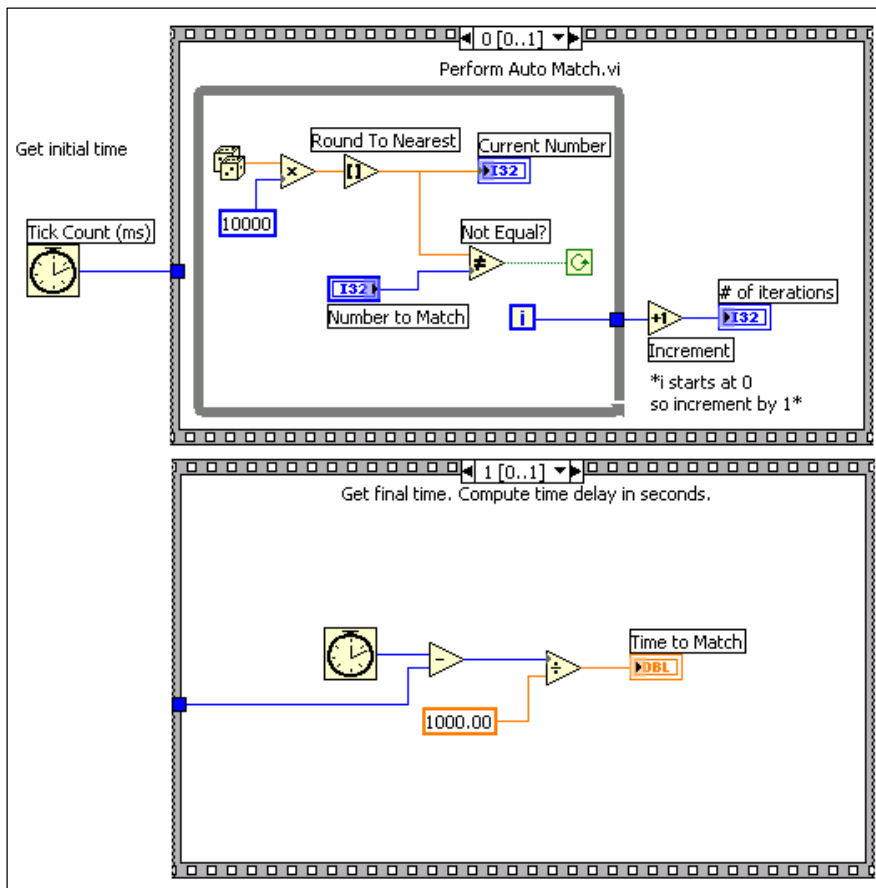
0 [0..1]

Perform Auto Match.vi

Get initial time

Tick Count (ms)

Round To Nearest

Current Number

I32

10000

Not Equal?

I32

Number to Match

i

+1

# of iterations

I32

Increment

*i starts at 0 so increment by 1*

1 [0..1]

Get final time. Compute time delay in seconds.

Time to Match

DBL

1000.00